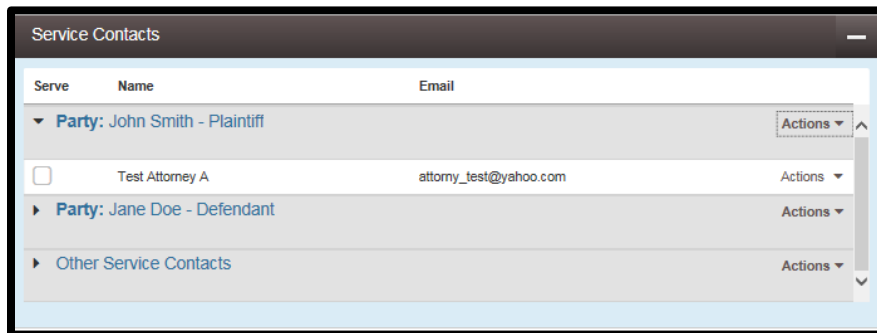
Service Contacts

| Serve | Name | Email | |
|---|---|---|---|
| Party: John Smith - Plaintiff | | | Actions |
| | Test Attorney A | attorny_test@yahoo.com | Actions |
| Party: Jane Doe - Defendant | | | Actions |
| Other Service Contacts | | | Actions |